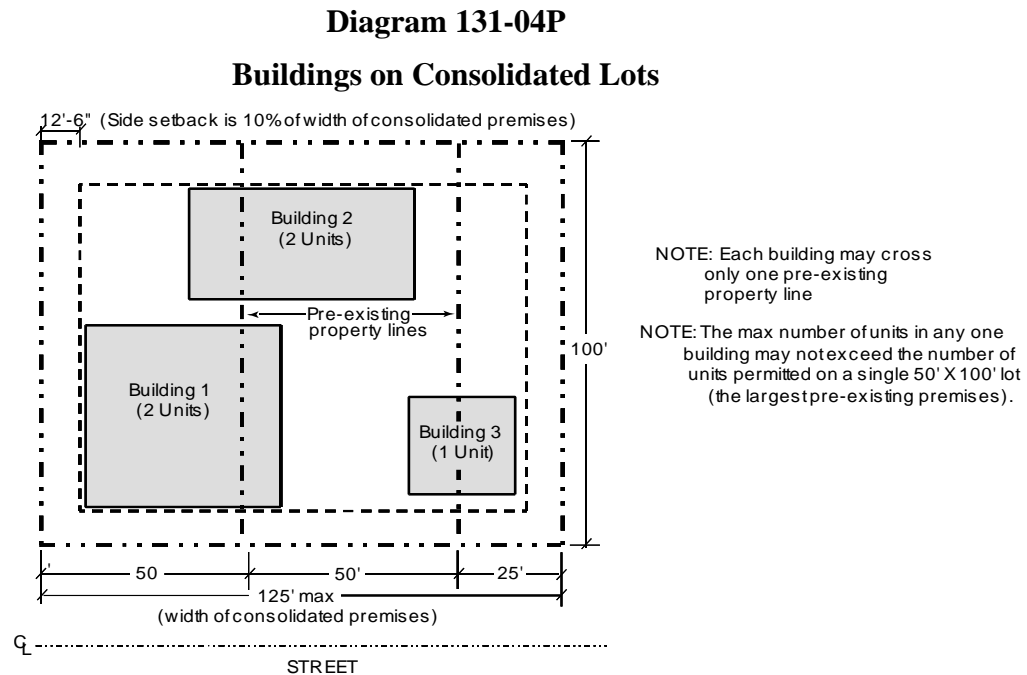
Diagram 131-04P

Buildings on Consolidated Lots

12'-6" (Side setback is 10% of width of consolidated premises)

Building 2
(2 Units)

Pre-existing
property lines

Building 1
(2 Units)

Building 3
(1 Unit)

100'

NOTE: Each building may cross only one pre-existing property line

NOTE: The max number of units in any one building may not exceed the number of units permitted on a single 50' X 100' lot (the largest pre-existing premises).

' 50 50' 25'

125' max
(width of consolidated premises)

$\text{C}_\text{L}$

STREET